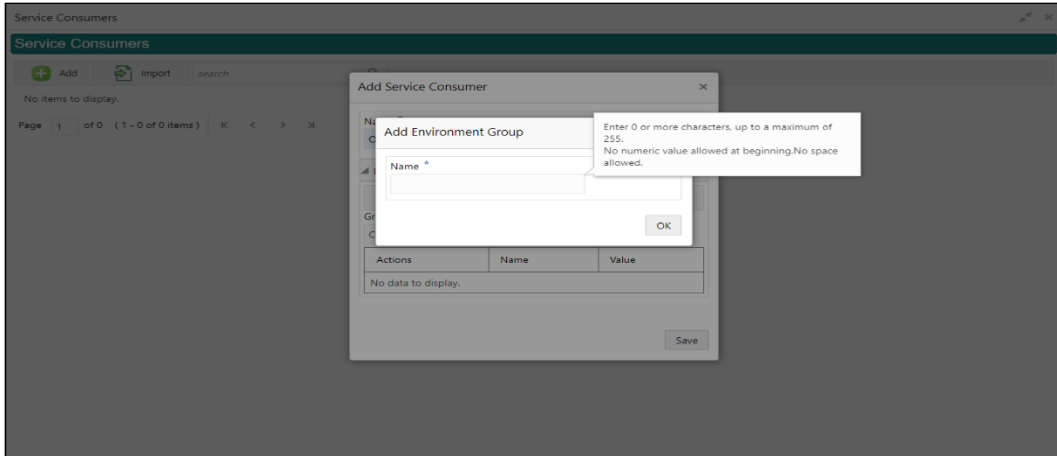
Service Consumers

Service Consumers

Add Import search

No items to display.

Page 1 of 0 (1 - 0 of 0 items) K < > >I

Add Service Consumer ×

Na

C

Gr

C

Add Environment Group

Name *

OK

Enter 0 or more characters, up to a maximum of 255.
No numeric value allowed at beginning.No space allowed.

| Actions | Name | Value |
|---|---|---|
| No data to display. | | |

Save